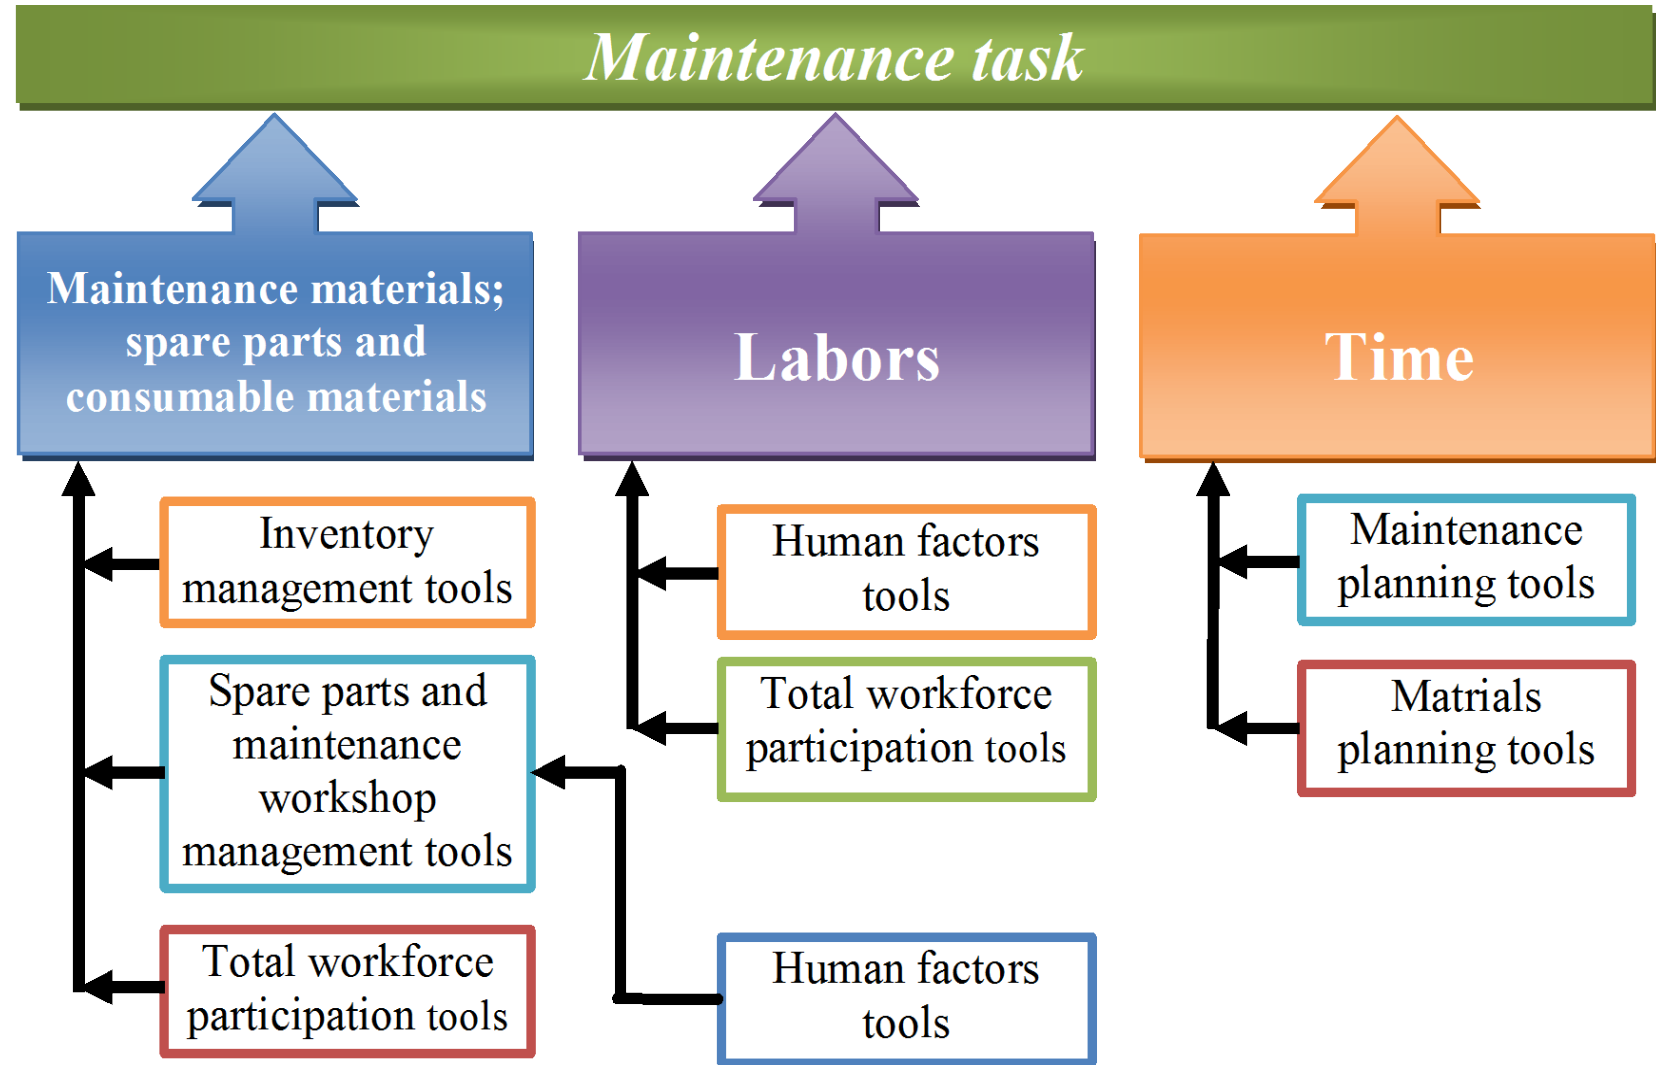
Maintenance task

Maintenance materials; spare parts and consumable materials

Labors

Time

Inventory management tools

Spare parts and maintenance workshop management tools

Total workforce participation tools

Human factors tools

Total workforce participation tools

Human factors tools

Maintenance planning tools

Matrials planning tools